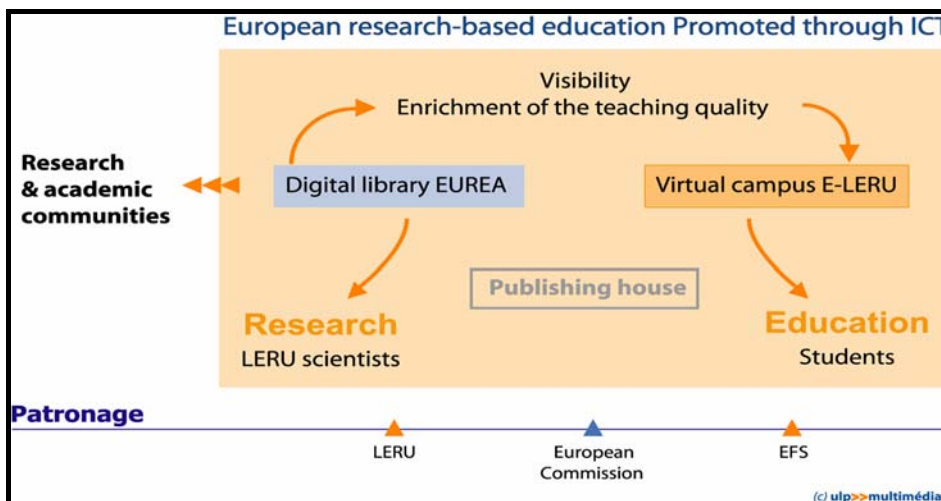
European research-based education Promoted through ICT

Visibility
Enrichment of the teaching quality

Research & academic communities

Digital library EUREA

Virtual campus E-LERU

Publishing house

Research
LERU scientists

Education
Students

Patronage

LERU

European Commission

EFS

(c) ulp>>multimédia